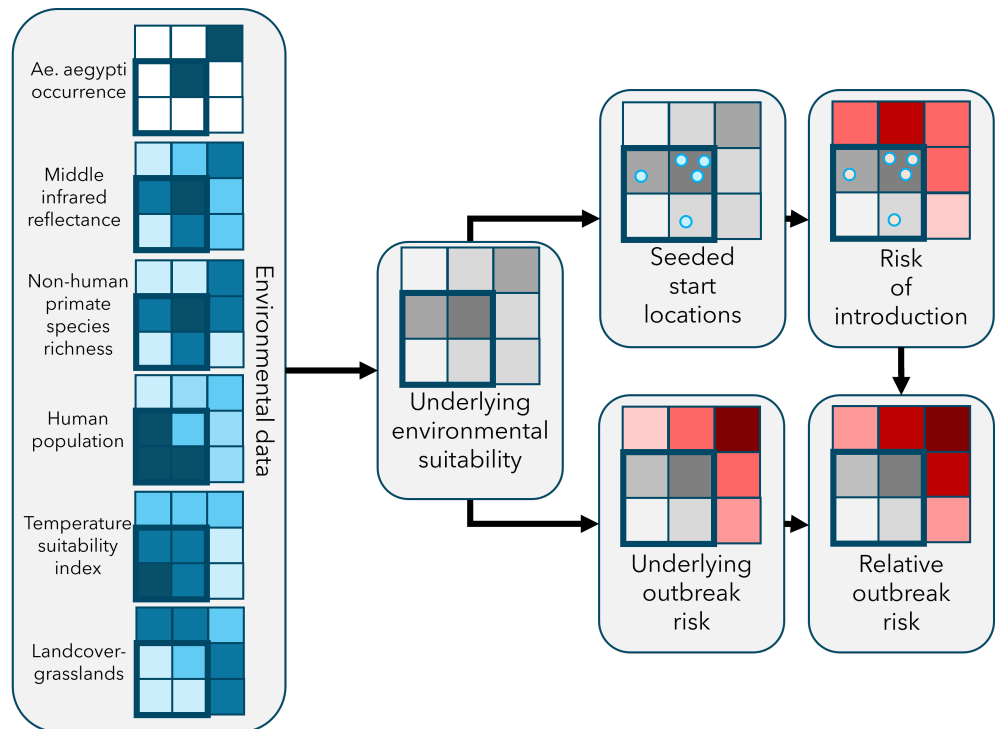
Ae. aegypti occurrence

Middle infrared reflectance

Non-human primate species richness

Human population

Temperature suitability index

Landcover-grasslands

Environmental data

Underlying environmental suitability

Seeded start locations

Risk of introduction

Underlying outbreak risk

Relative outbreak risk